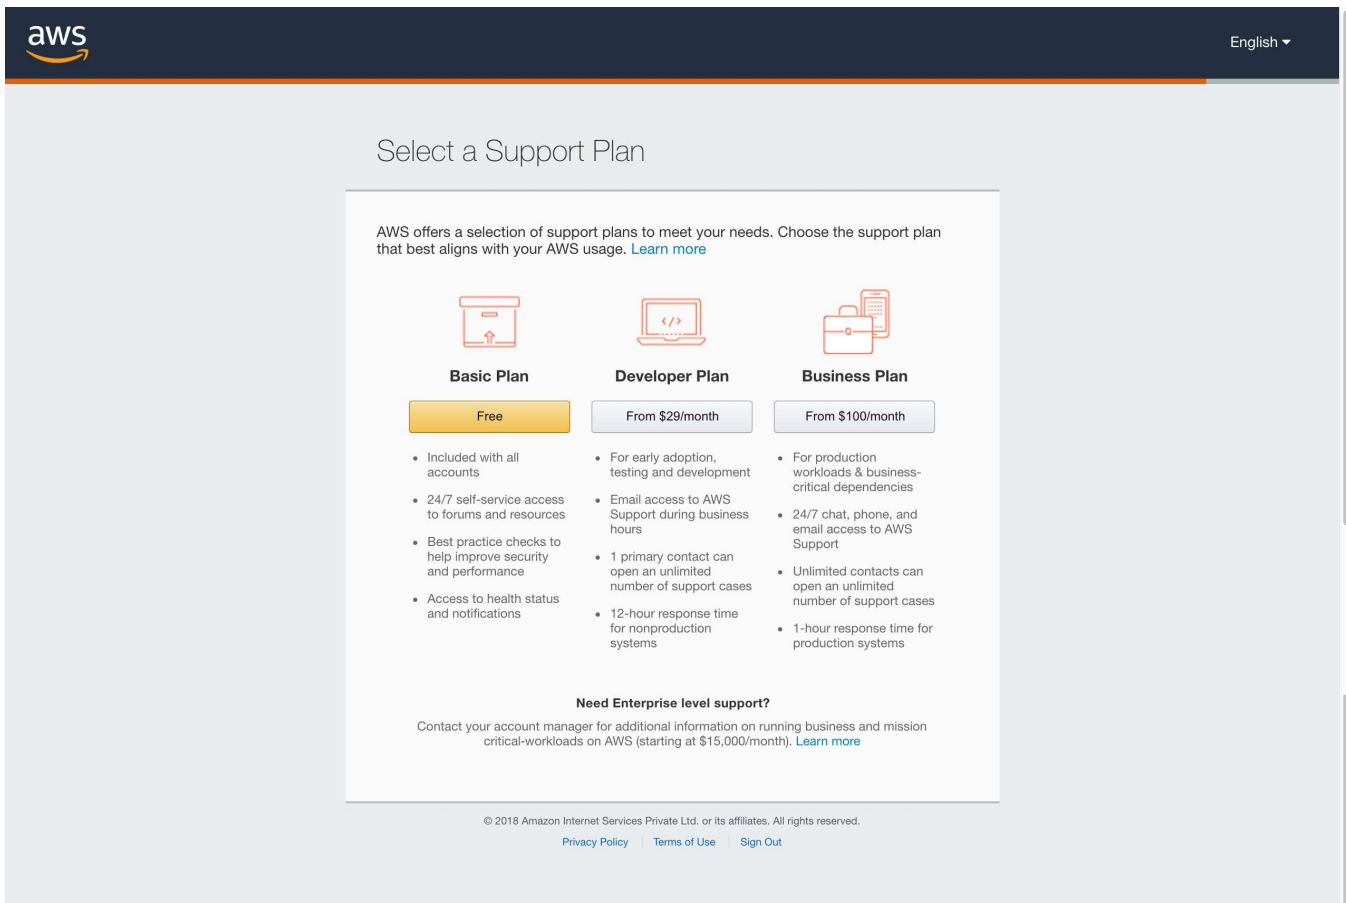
aws

English

Select a Support Plan

AWS offers a selection of support plans to meet your needs. Choose the support plan that best aligns with your AWS usage. Learn more

</>

Basic Plan

Free

- Included with all accounts
- 24/7 self-service access to forums and resources
- Best practice checks to help improve security and performance
- Access to health status and notifications

Developer Plan

From $29/month

- For early adoption, testing and development
- Email access to AWS Support during business hours
- 1 primary contact can open an unlimited number of support cases
- 12-hour response time for nonproduction systems

Business Plan

From $100/month

- For production workloads & business-critical dependencies
- 24/7 chat, phone, and email access to AWS Support
- Unlimited contacts can open an unlimited number of support cases
- 1-hour response time for production systems

Need Enterprise level support?

Contact your account manager for additional information on running business and mission critical-workloads on AWS (starting at $15,000/month). Learn more

© 2018 Amazon Internet Services Private Ltd. or its affiliates. All rights reserved.

Privacy Policy | Terms of Use | Sign Out